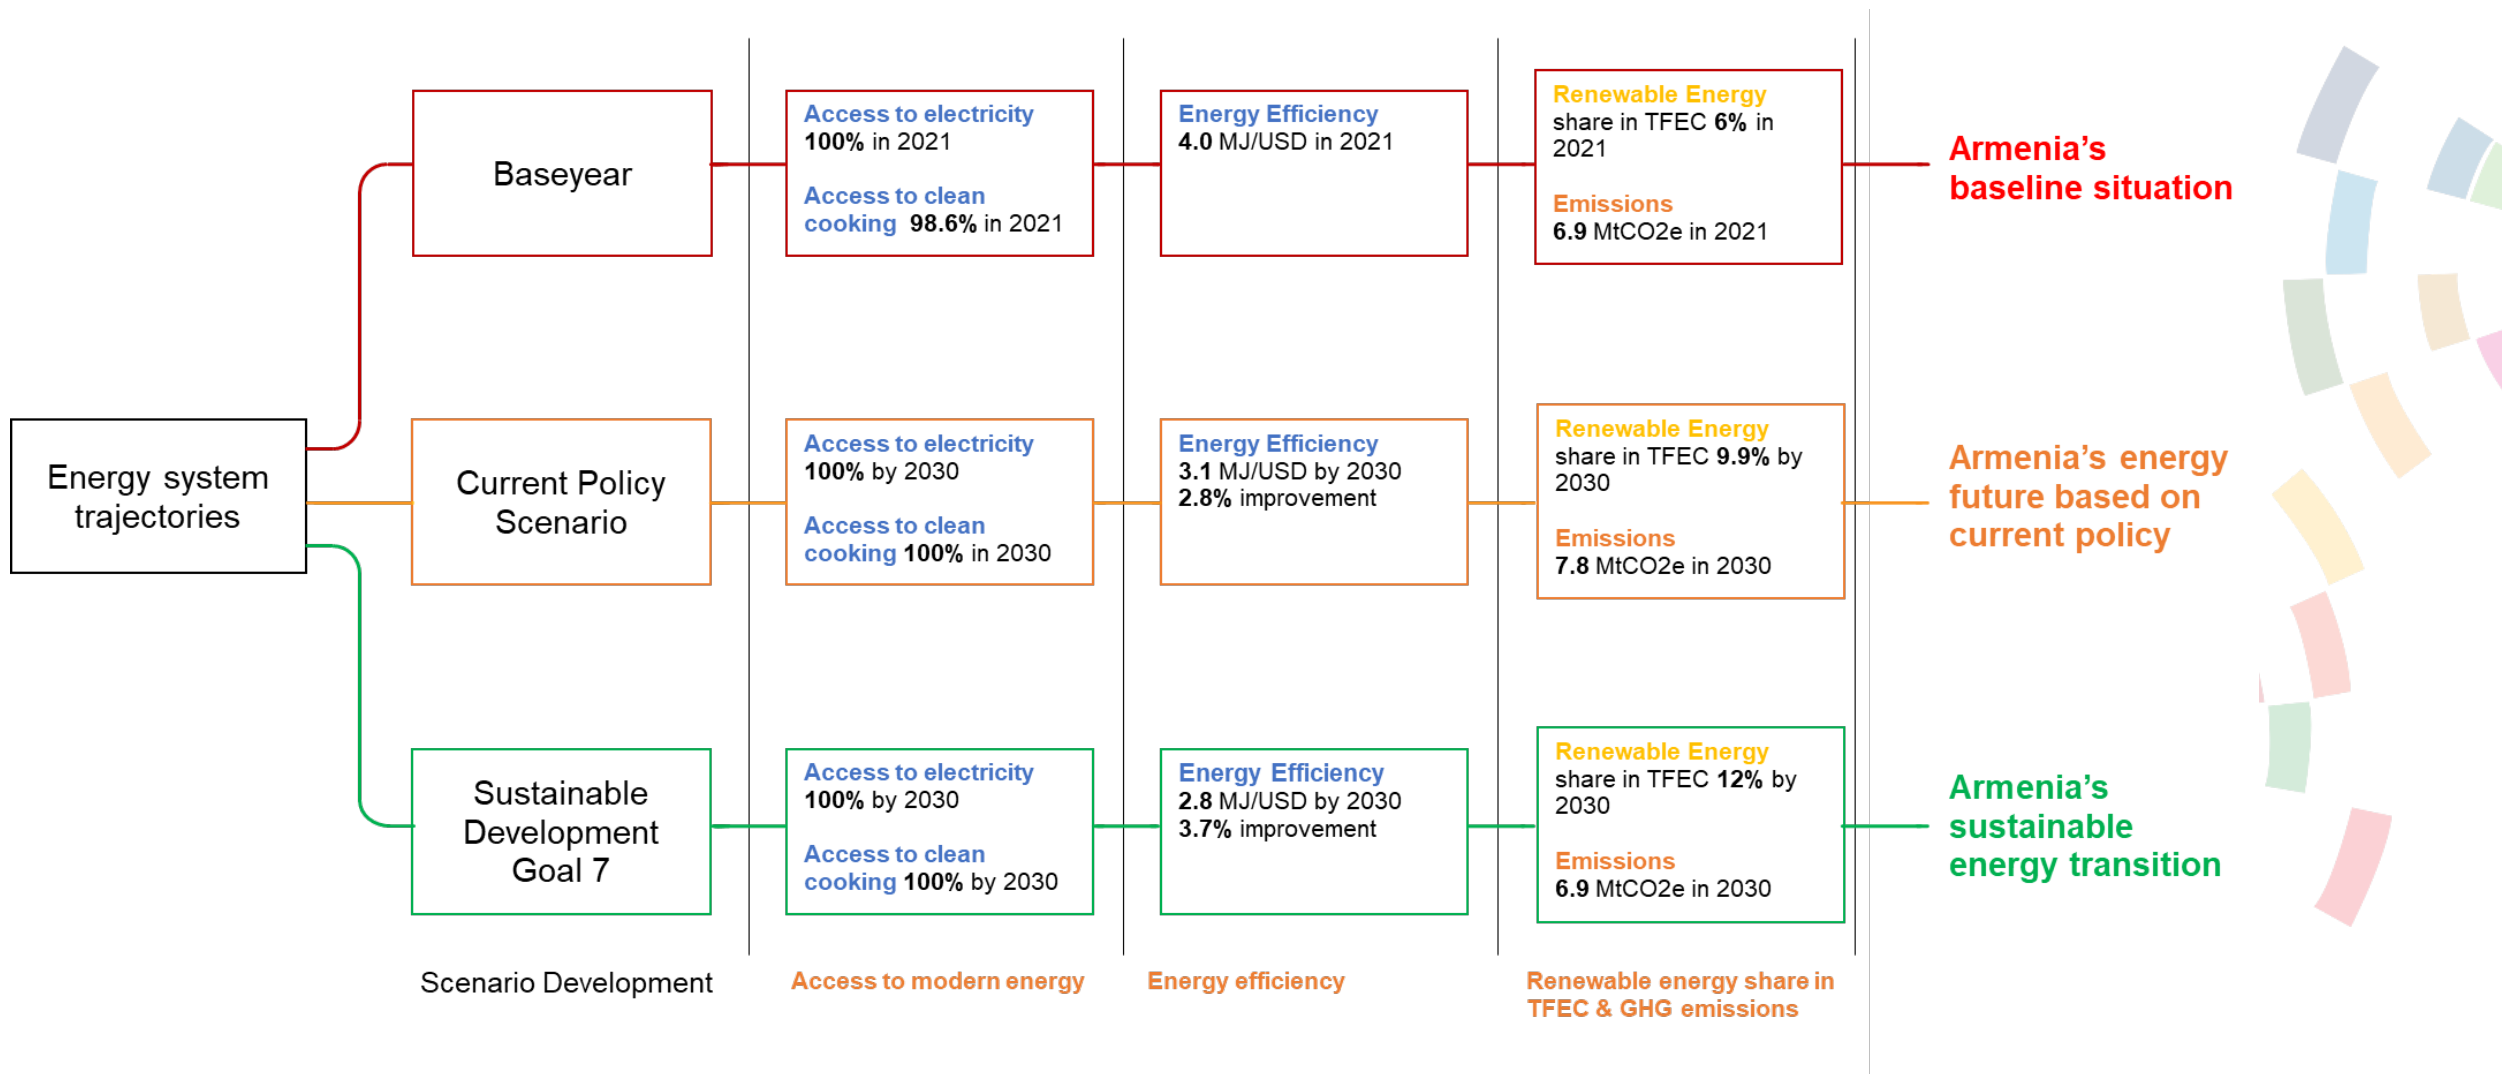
Energy system trajectories

Baseyear

Access to electricity 100% in 2021

Access to clean cooking 98.6% in 2021

Energy Efficiency 4.0 MJ/USD in 2021

Renewable Energy share in TFEC 6% in 2021

Emissions 6.9 MtCO2e in 2021

Armenia's baseline situation

Current Policy Scenario

Access to electricity 100% by 2030

Access to clean cooking 100% in 2030

Energy Efficiency 3.1 MJ/USD by 2030 2.8% improvement

Renewable Energy share in TFEC 9.9% by 2030

Emissions 7.8 MtCO2e in 2030

Armenia's energy future based on current policy

Sustainable Development Goal 7

Access to electricity 100% by 2030

Access to clean cooking 100% by 2030

Energy Efficiency 2.8 MJ/USD by 2030 3.7% improvement

Renewable Energy share in TFEC 12% by 2030

Emissions 6.9 MtCO2e in 2030

Armenia's sustainable energy transition

Scenario Development

Access to modern energy

Energy efficiency

Renewable energy share in TFEC & GHG emissions